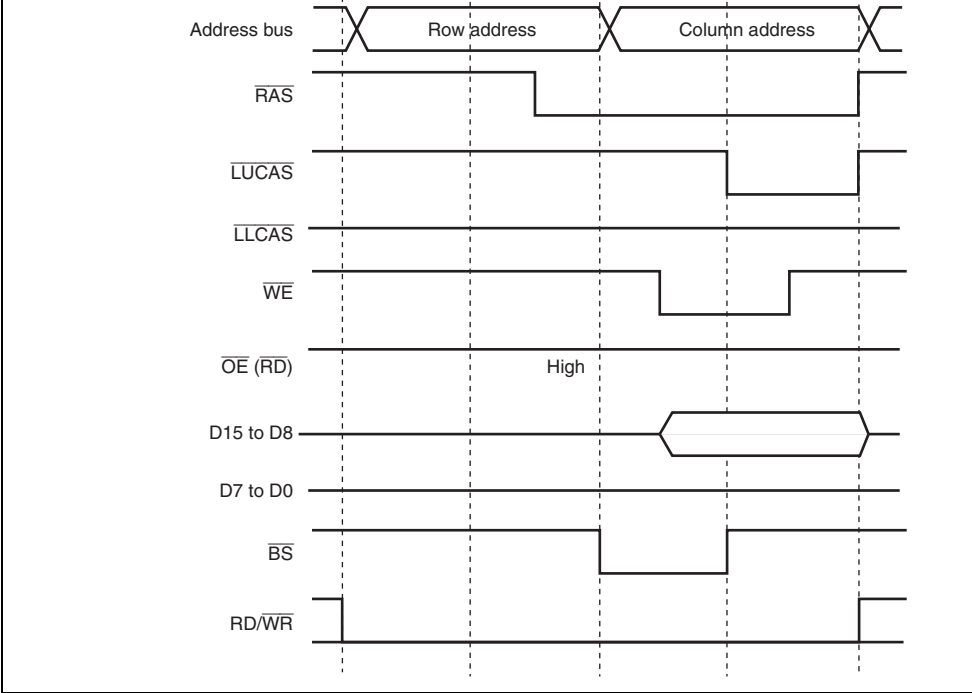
Address bus
Row address
Column address
$\overline{RAS}$
$\overline{LUCAS}$
$\overline{LLCAS}$
$\overline{WE}$
$\overline{OE}$ ($\overline{RD}$)
High
D15 to D8
D7 to D0
$\overline{BS}$
RD/$\overline{WR}$